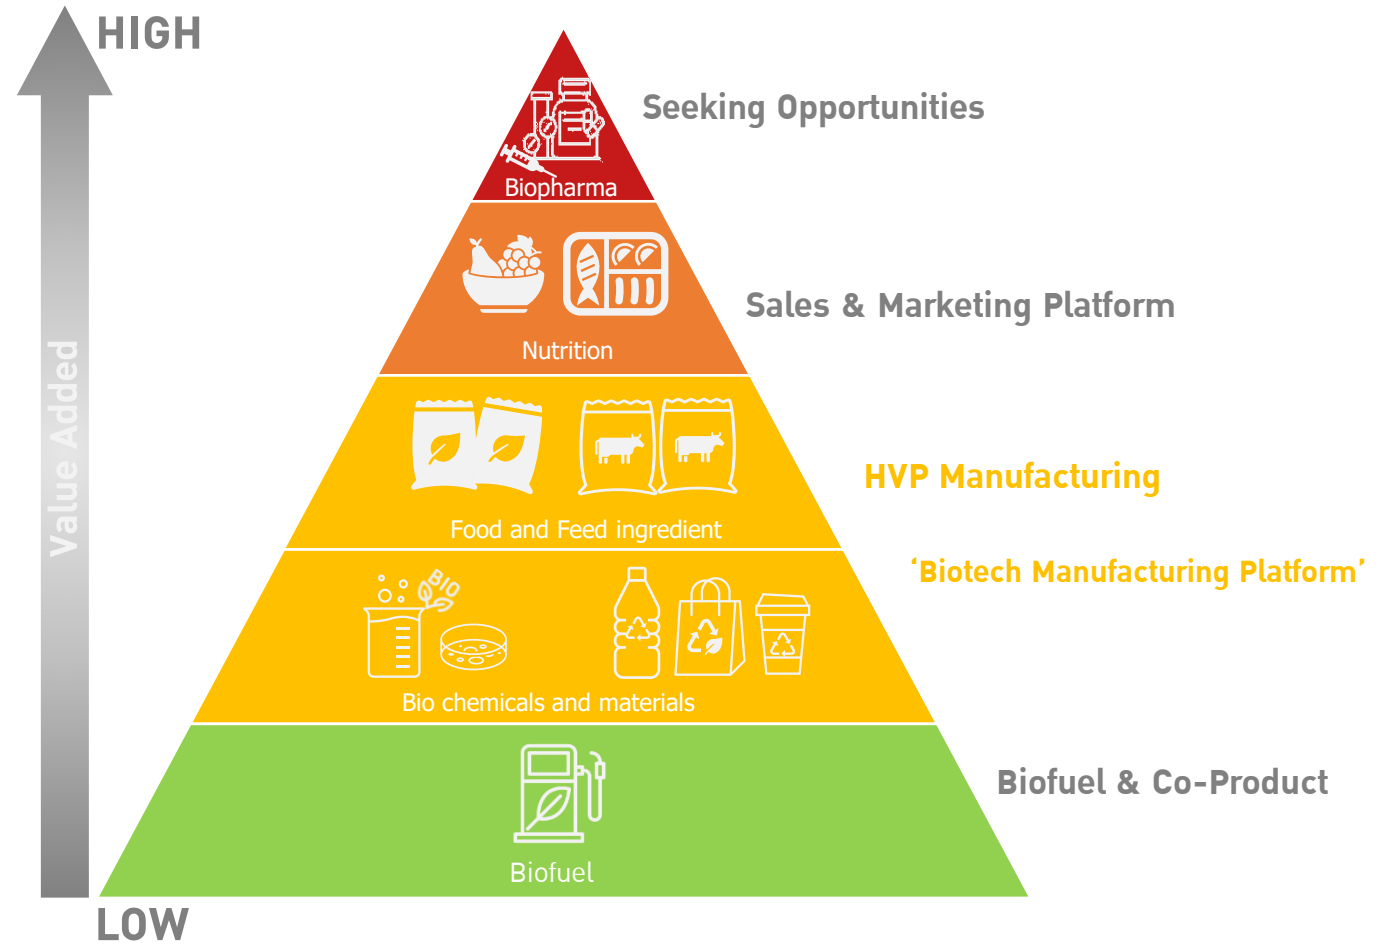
HIGH

Value Added

LOW

Biopharma

Seeking Opportunities

Nutrition

Sales & Marketing Platform

Food and Feed ingredient

HVP Manufacturing

BIO

Bio chemicals and materials

'Biotech Manufacturing Platform'

Biofuel

Biofuel & Co-Product